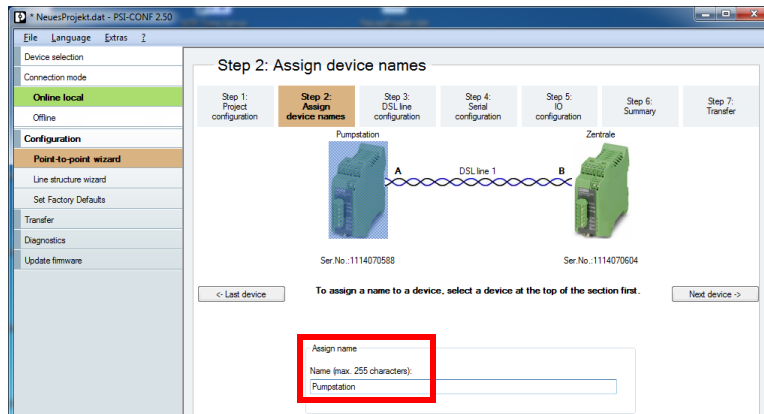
* NeuesProjekt.dat - PSI-CONF 2.50

File Language Extras ?

Device selection
Connection mode
Online local
Offline
Configuration
Point-to-point wizard
Line structure wizard
Set Factory Defaults
Transfer
Diagnostics
Update firmware

Step 2: Assign device names

Step 1: Project configuration
Step 2: Assign device names
Step 3: DSL line configuration
Step 4: Serial configuration
Step 5: IO configuration
Step 6: Summary
Step 7: Transfer

Pumpstation
Zentrale
A
DSL line 1
B

Ser.No.:1114070588
Ser.No.:1114070604

<- Last device
To assign a name to a device, select a device at the top of the section first.
Next device ->

Assign name
Name (max. 255 characters):
Pumpstation